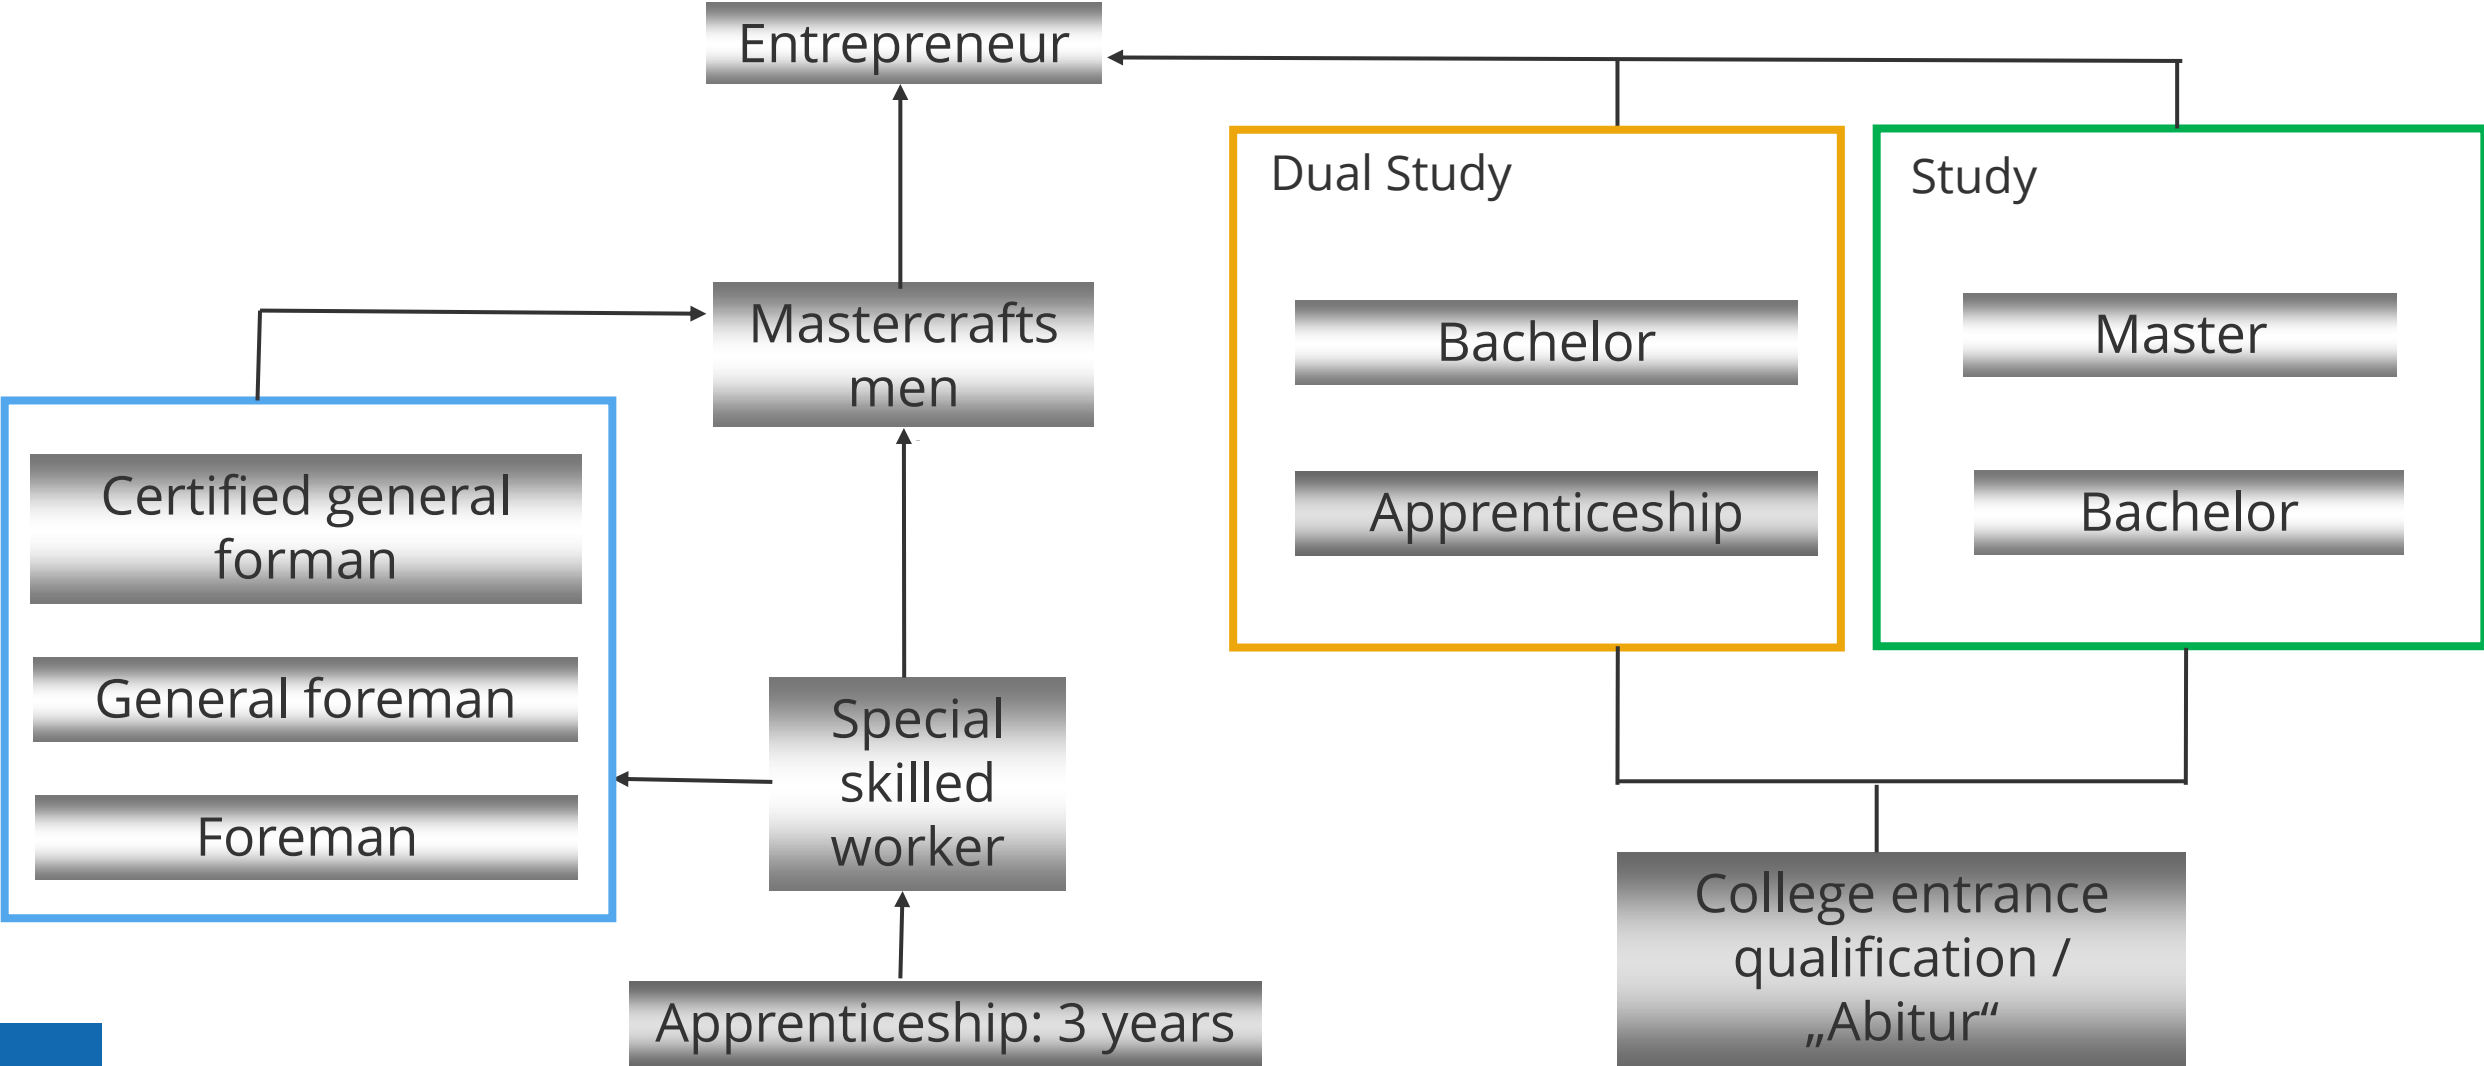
Entrepreneur

Mastercrafts men

Certified general forman

General foreman

Foreman

Special skilled worker

Apprenticeship: 3 years

Dual Study

Bachelor

Apprenticeship

Study

Master

Bachelor

College entrance qualification / „Abitur“